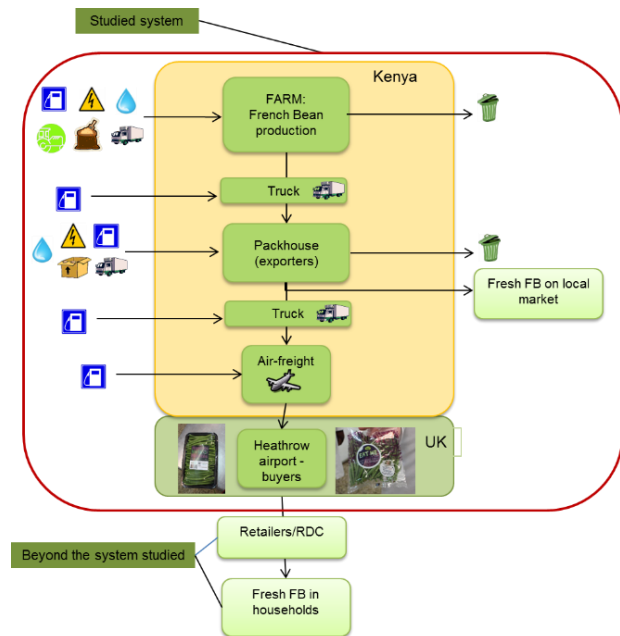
Studied system

Kenya

FARM: French Bean production

Truck

Packhouse (exporters)

Fresh FB on local market

Truck

Air-freight

UK

Heathrow airport - buyers

Retailers/RDC

Beyond the system studied

Fresh FB in households